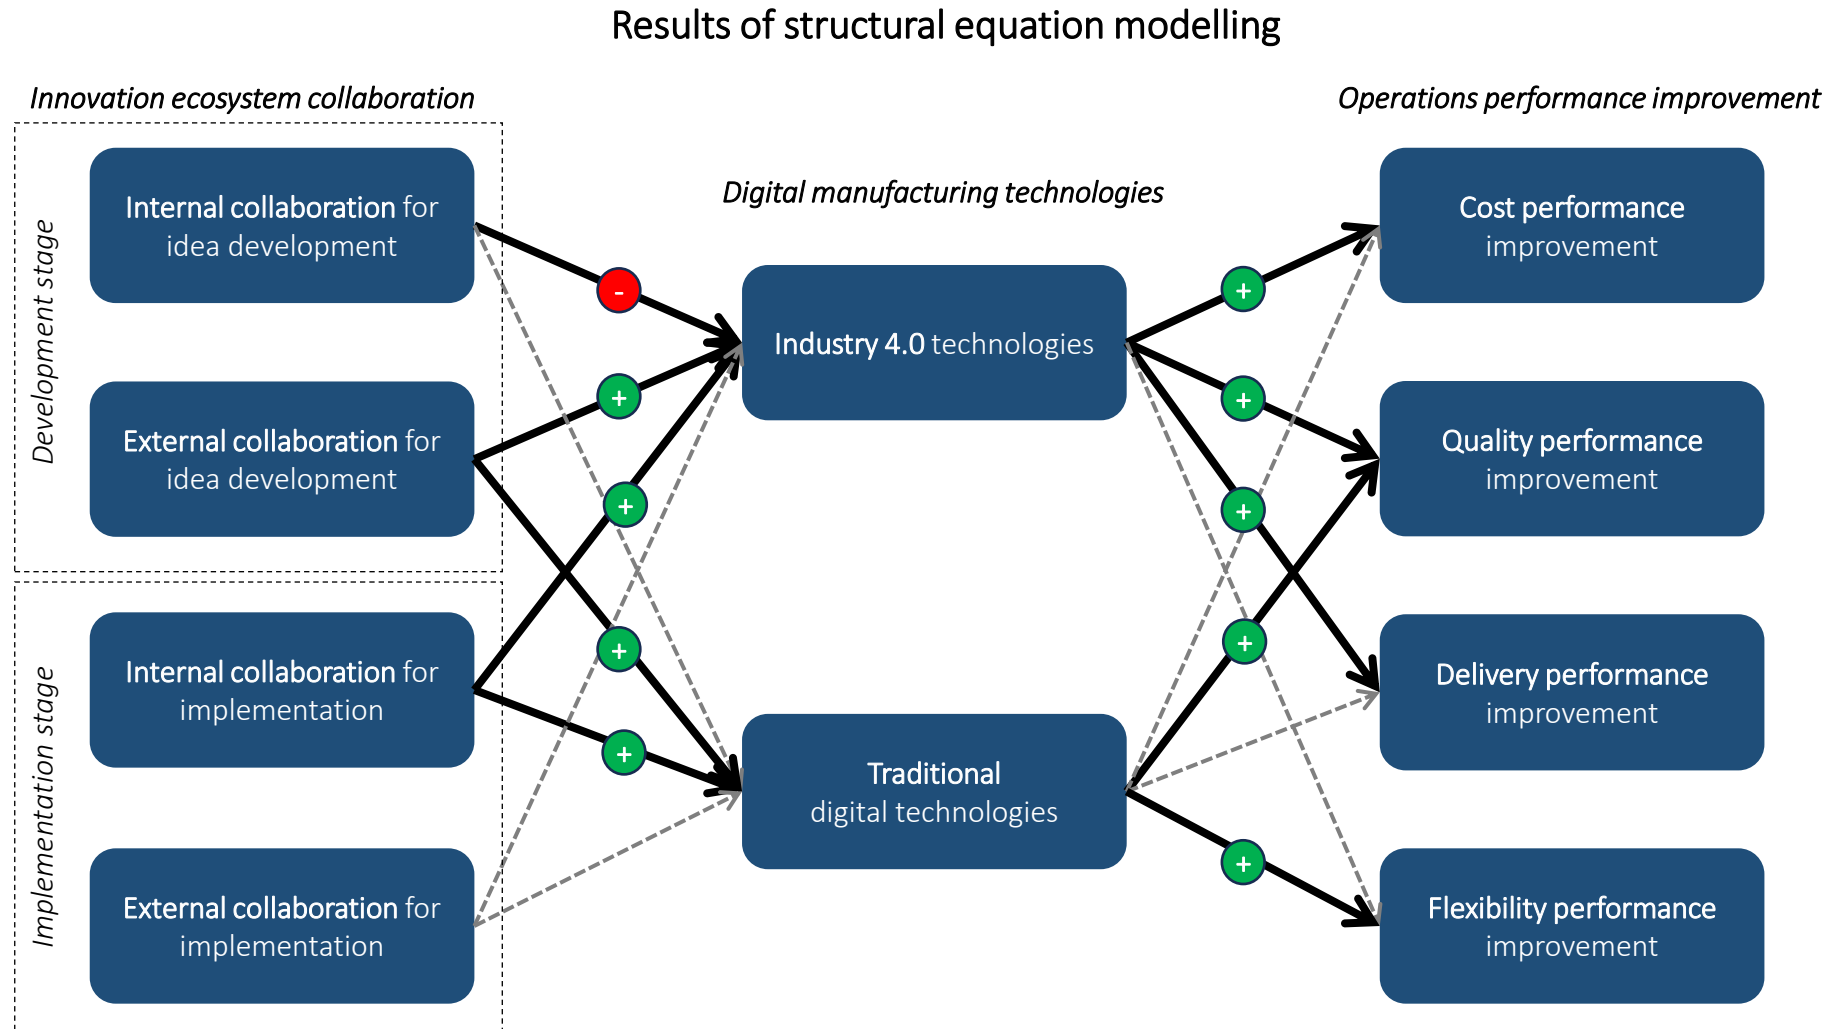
Results of structural equation modelling

Innovation ecosystem collaboration

Operations performance improvement

Development stage

Internal collaboration for idea development

External collaboration for idea development

Implementation stage

Internal collaboration for implementation

External collaboration for implementation

Digital manufacturing technologies

Industry 4.0 technologies

Traditional digital technologies

-

+

+

+

+

+

+

+

+

+

Cost performance improvement

Quality performance improvement

Delivery performance improvement

Flexibility performance improvement